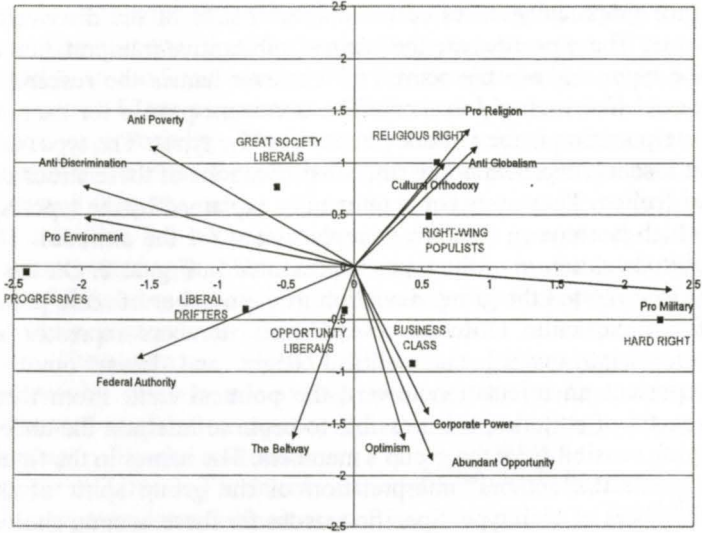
2.5
2
1.5
1
0.5
0
-0.5
-1
-1.5
-2
-2.5

-2.5 -2 -1.5 -1 -0.5 0 0.5 1 1.5 2 2.5

Anti Poverty
Anti-Discrimination
Pro Environment
PROGRESSIVES
GREAT SOCIETY LIBERALS
LIBERAL DRIFTERS
OPPORTUNITY LIBERALS
Federal Authority
The Beltway
Optimism
Abundant Opportunity
Corporate Power
BUSINESS CLASS
Pro Religion
RELIGIOUS RIGHT
Anti-Globalism
Cultural Orthodoxy
RIGHT-WING POPULISTS
Pro Military
HARD RIGHT